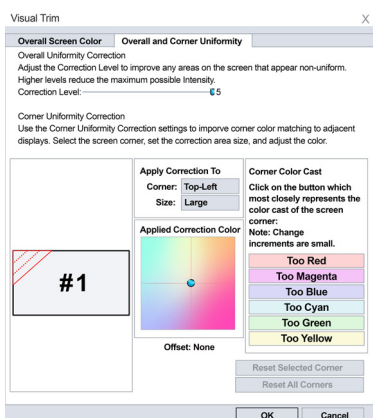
Visual Trim

X

Overall Screen Color | Overall and Corner Uniformity

Overall Uniformity Correction
Adjust the Correction Level to improve any areas on the screen that appear non-uniform. Higher levels reduce the maximum possible Intensity.
Correction Level: 5

Corner Uniformity Correction
Use the Corner Uniformity Correction settings to imporve corner color matching to adjacent displays. Select the screen corner, set the correction area size, and adjust the color.

#1

Apply Correction To
Corner: Top-Left
Size: Large

Applied Correction Color

Offset: None

Corner Color Cast
Click on the button which most closely represents the color cast of the screen corner:
Note: Change increments are small.

Too Red
Too Magenta
Too Blue
Too Cyan
Too Green
Too Yellow

Reset Selected Corner
Reset All Corners

OK
Cancel